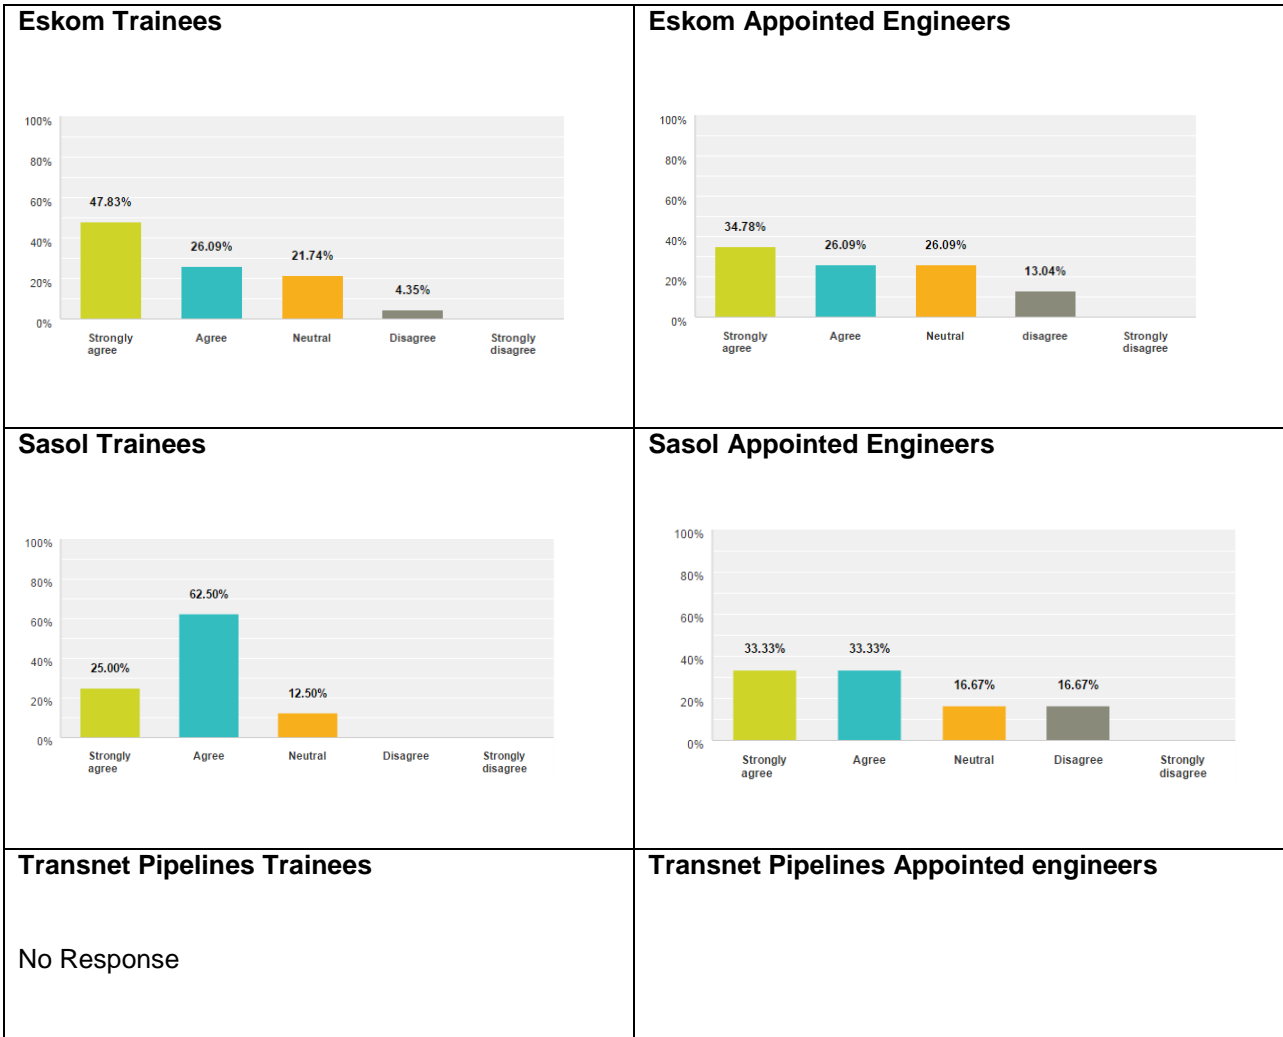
Eskom Trainees

100%
80%
60%
40%
20%
0%

47.83%
26.09%
21.74%
4.35%

Strongly agree
Agree
Neutral
Disagree
Strongly disagree

Eskom Appointed Engineers

100%
80%
60%
40%
20%
0%

34.78%
26.09%
26.09%
13.04%

Strongly agree
Agree
Neutral
disagree
Strongly disagree

Sasol Trainees

100%
80%
60%
40%
20%
0%

25.00%
62.50%
12.50%

Strongly agree
Agree
Neutral
Disagree
Strongly disagree

Sasol Appointed Engineers

100%
80%
60%
40%
20%
0%

33.33%
33.33%
16.67%
16.67%

Strongly agree
Agree
Neutral
Disagree
Strongly disagree

Transnet Pipelines Trainees

No Response

Transnet Pipelines Appointed engineers